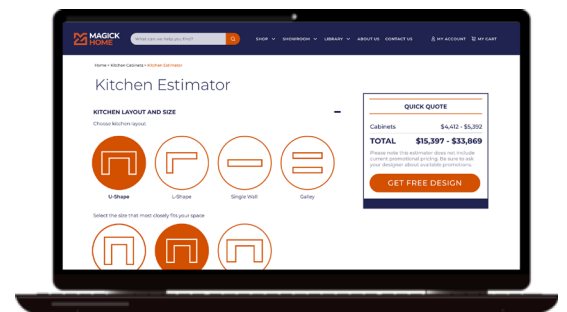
MAGICK HOME

What can we help you find?

SHOP ∨ SHOWROOM ∨ LIBRARY ∨ ABOUT US CONTACT US

MY ACCOUNT MY CART

Home » Kitchen Cabinets » Kitchen Estimator

Kitchen Estimator

KITCHEN LAYOUT AND SIZE

Choose kitchen layout.

U-Shape

L-Shape

Single Wall

Galley

Select the size that most closely fits your space

QUICK QUOTE

Cabinets $4,412 - $5,392

TOTAL $15,397 - $33,869

Please note the estimator does not include current promotional pricing. Be sure to ask your designer about available promotions.

GET FREE DESIGN